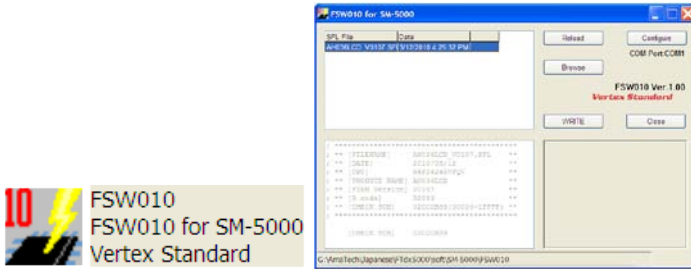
10

FSW010
FSW010 for SM-5000
Vertex Standard

FSW010 for SM-5000

| SPL File | Date |
|---|---|
| AH036CO_V3107.SPL | 9/10/2010 4:35:32 PM |

Reload

Configure

COM Port:COM1

Browse

FSW010 Ver.1.00
Vertex Standard

WRITE

Close

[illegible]
** [FILENAME] AH036CO_V3107.SPL **
** [DATE] 2010/08/12 **
** [SVC] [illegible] **
** [PRODUCT NAME] AH036CO **
** [FIRM Version] V3107 **
** [B_code] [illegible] **
** [CHECK SUM] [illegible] **
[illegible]

[CHECK SUM] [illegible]

C:\VertTech\Japanese\FTdx5000\soft\SM-5000\FSW010